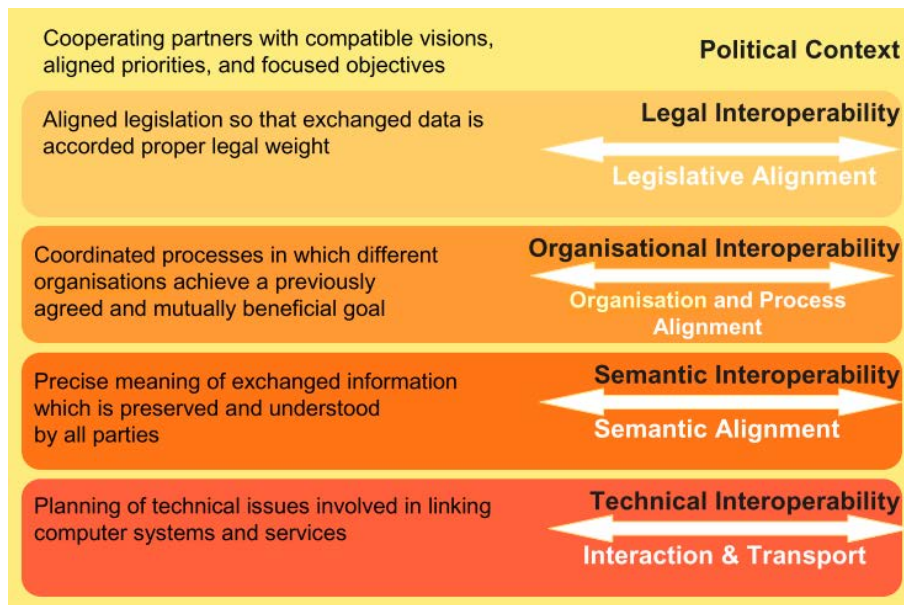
Cooperating partners with compatible visions, aligned priorities, and focused objectives

Political Context

Aligned legislation so that exchanged data is accorded proper legal weight

Legal Interoperability

Legislative Alignment

Coordinated processes in which different organisations achieve a previously agreed and mutually beneficial goal

Organisational Interoperability

Organisation and Process Alignment

Precise meaning of exchanged information which is preserved and understood by all parties

Semantic Interoperability

Semantic Alignment

Planning of technical issues involved in linking computer systems and services

Technical Interoperability

Interaction & Transport